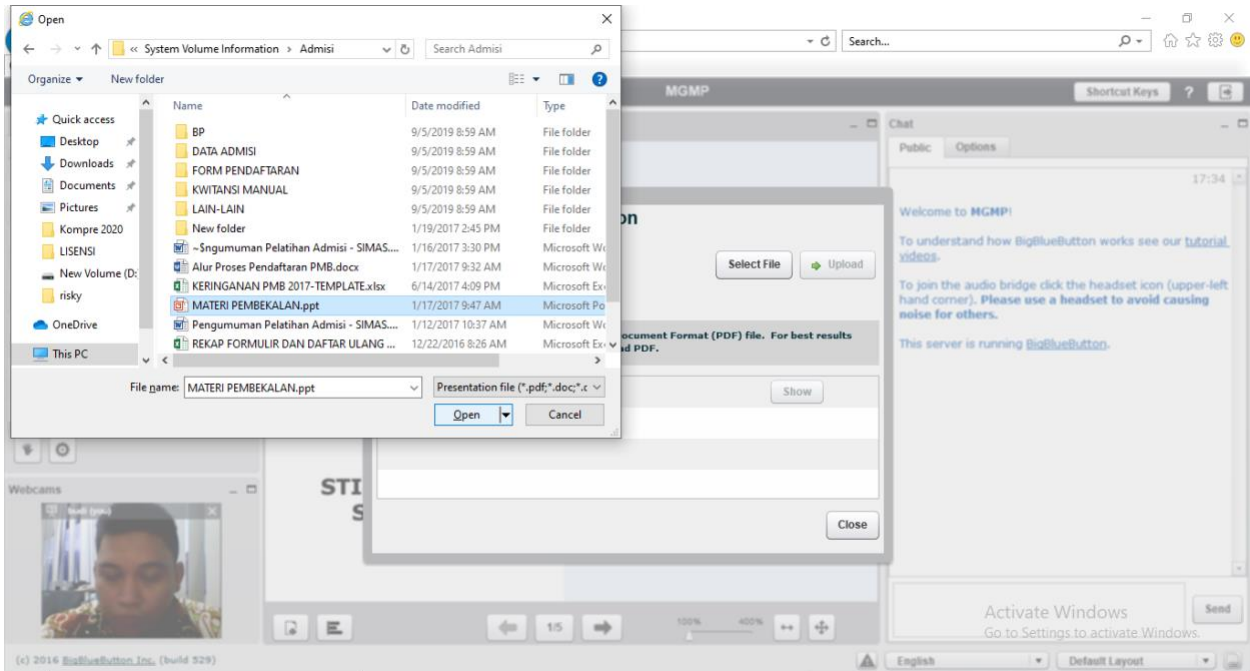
Open

« System Volume Information › Admisi

Search Admisi

Organize ▾ New folder

Quick access
Desktop
Downloads
Documents
Pictures
Kompre 2020
LISENSI
New Volume (D:
risky
OneDrive
This PC

| Name | Date modified | Type |
|---|---|---|
| BP | 9/5/2019 8:59 AM | File folder |
| DATA ADMISI | 9/5/2019 8:59 AM | File folder |
| FORM PENDAFTARAN | 9/5/2019 8:59 AM | File folder |
| KWITANSI MANUAL | 9/5/2019 8:59 AM | File folder |
| LAIN-LAIN | 9/5/2019 8:59 AM | File folder |
| New folder | 1/19/2017 2:45 PM | File folder |
| ~$ngumuman Pelatihan Admisi - SIMAS.... | 1/16/2017 3:30 PM | Microsoft Wo |
| Alur Proses Pendaftaran PMB.docx | 1/17/2017 9:32 AM | Microsoft Wo |
| KERINGANAN PMB 2017-TEMPLATE.xlsx | 6/14/2017 4:09 PM | Microsoft Ex |
| MATERI PEMBEKALAN.ppt | 1/17/2017 9:47 AM | Microsoft Po |
| Pengumuman Pelatihan Admisi - SIMAS.... | 1/12/2017 10:37 AM | Microsoft Wo |
| REKAP FORMULIR DAN DAFTAR ULANG ... | 12/22/2016 8:26 AM | Microsoft Ex |

File name: MATERI PEMBEKALAN.ppt

Presentation file (*.pdf;*.doc;*.c

Open

Cancel

Search...

MGMP

Shortcut Keys ?

on

Select File

Upload

ocument Format (PDF) file. For best results
d PDF.

Show

Close

Chat

Public Options

17:34

Welcome to MGMP!

To understand how BigBlueButton works see our tutorial videos.

To join the audio bridge click the headset icon (upper-left hand corner). Please use a headset to avoid causing noise for others.

This server is running BigBlueButton.

Webcams

budi (you)

STI
S

1/5

100%

400%

Activate Windows
Go to Settings to activate Windows.

Send

(c) 2016 BigBlueButton Inc. (build 529)

English

Default Layout